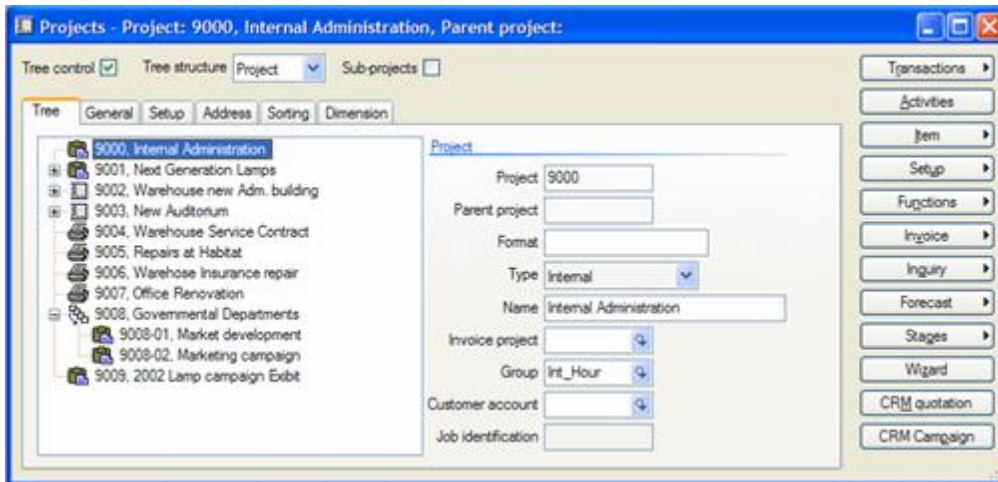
Projects - Project: 9000, Internal Administration, Parent project:

Tree control ☑ Tree structure Project Sub-projects ☐

Tree | General | Setup | Address | Sorting | Dimension

9000, Internal Administration
9001, Next Generation Lamps
9002, Warehouse new Adm. building
9003, New Auditorum
9004, Warehouse Service Contract
9005, Repairs at Habitat
9006, Warehose Insurance repair
9007, Office Renovation
9008, Govermmental Departments
9008-01, Market development
9008-02, Marketing campaign
9009, 2002 Lamp campaign Exbit

Project

Project 9000
Parent project
Format
Type Internal
Name Internal Administration
Invoice project
Group Int_Hour
Customer account
Job identification

Transactions
Activities
Item
Setup
Functions
Invoice
Inquiry
Forecast
Stages
Wizard
CRM quotation
CRM Campaign